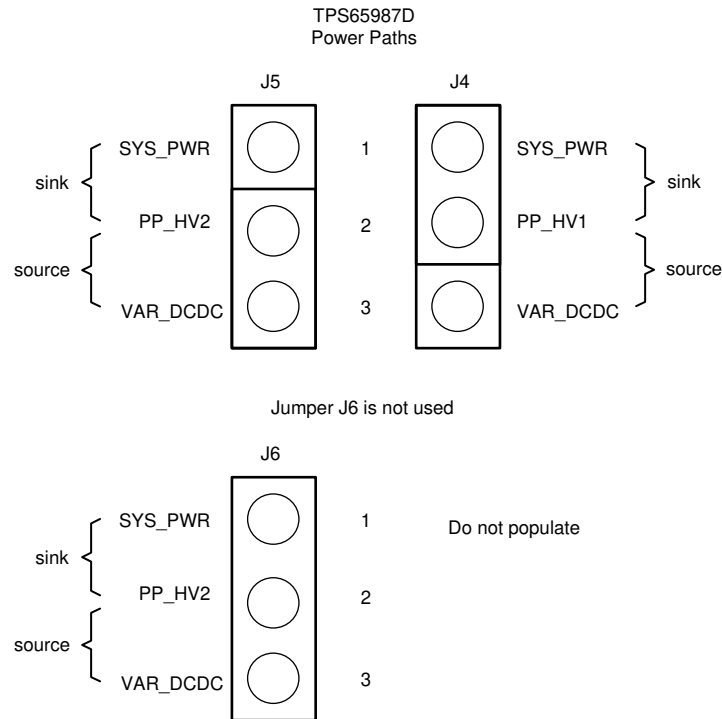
TPS65987D
Power Paths

J5

J4

sink

SYS_PWR

1

SYS_PWR

sink

PP_HV2

2

PP_HV1

source

VAR_DCDC

3

VAR_DCDC

source

Jumper J6 is not used

J6

sink

SYS_PWR

1

Do not populate

PP_HV2

2

source

VAR_DCDC

3